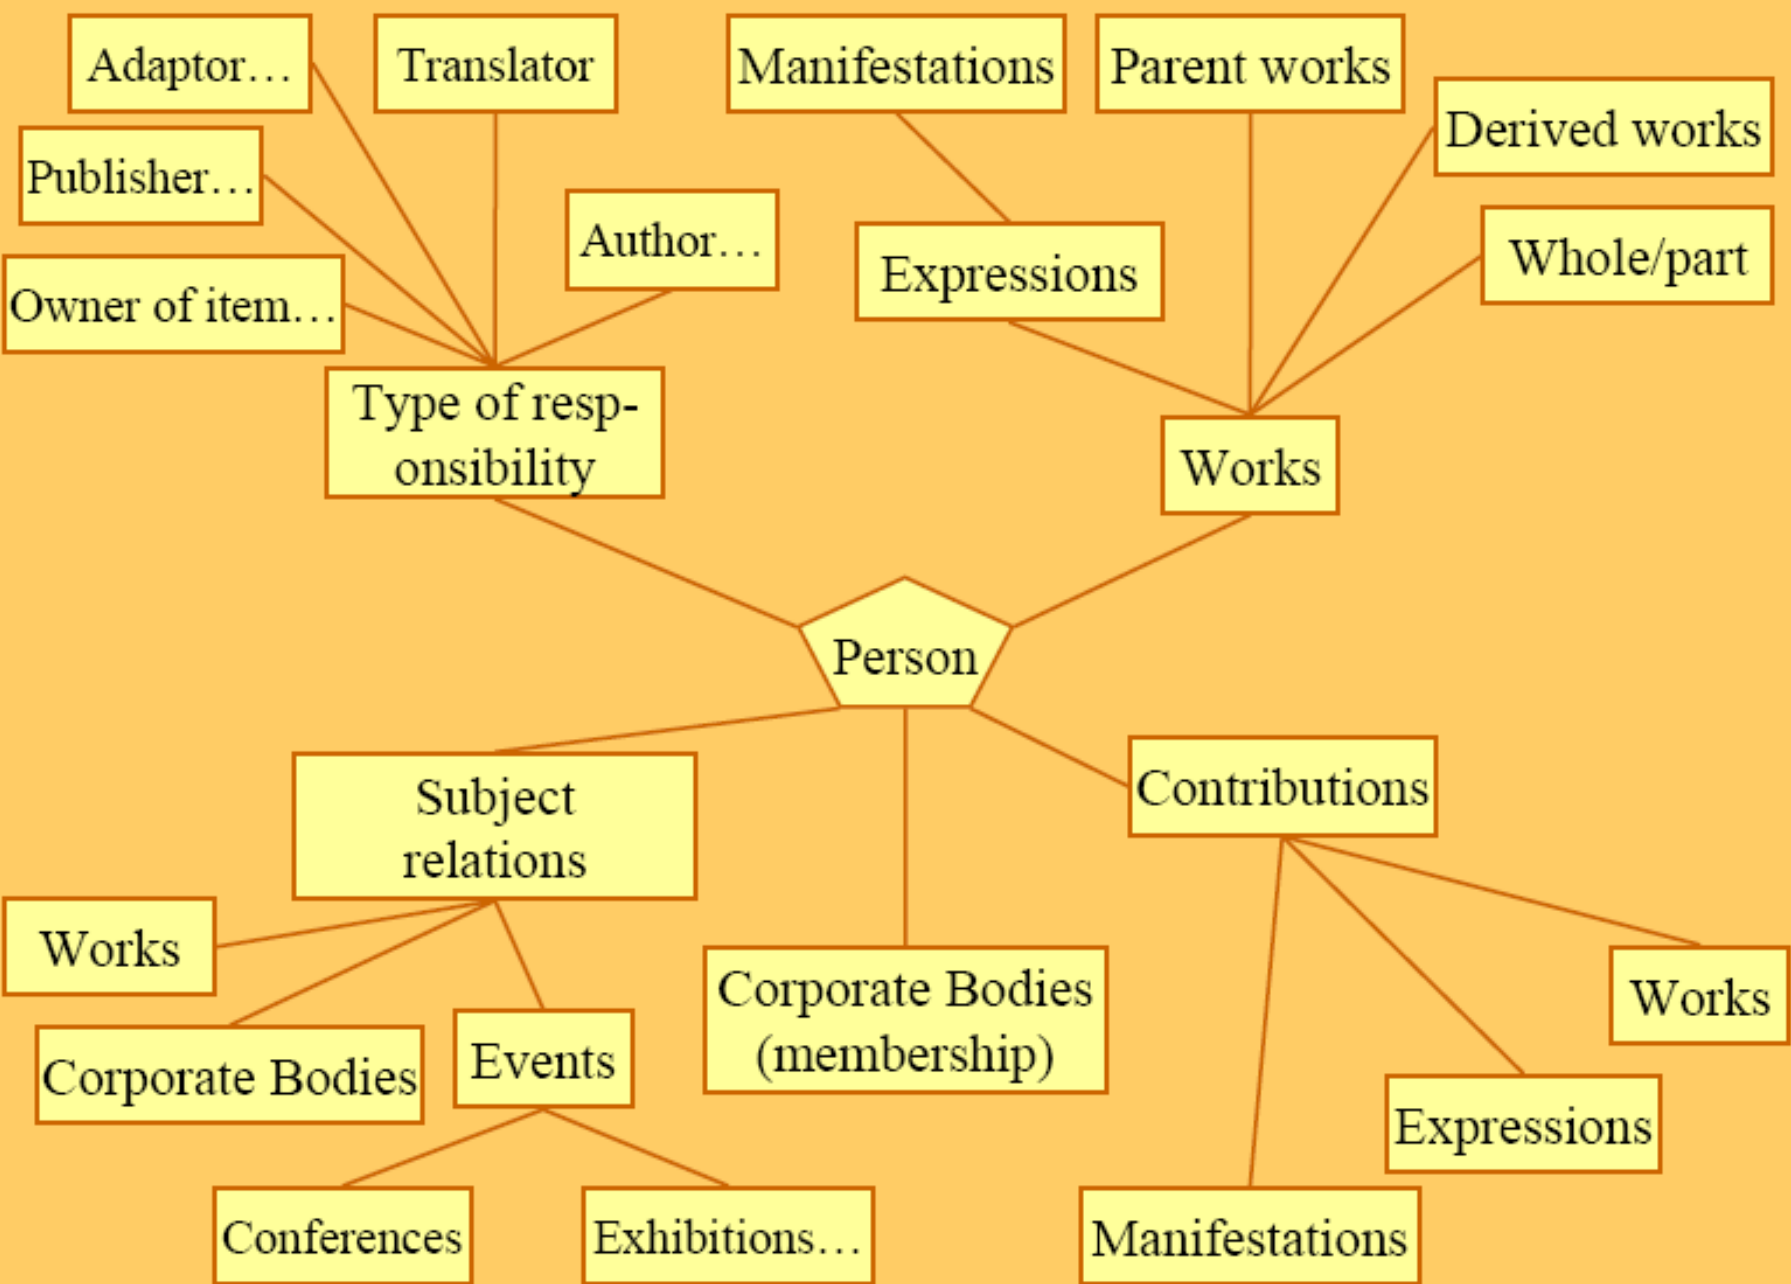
Adaptor…

Translator

Manifestations

Parent works

Derived works

Publisher…

Author…

Expressions

Whole/part

Owner of item…

Type of responsibility

Works

Person

Subject relations

Contributions

Works

Corporate Bodies

Events

Corporate Bodies (membership)

Works

Expressions

Conferences

Exhibitions…

Manifestations